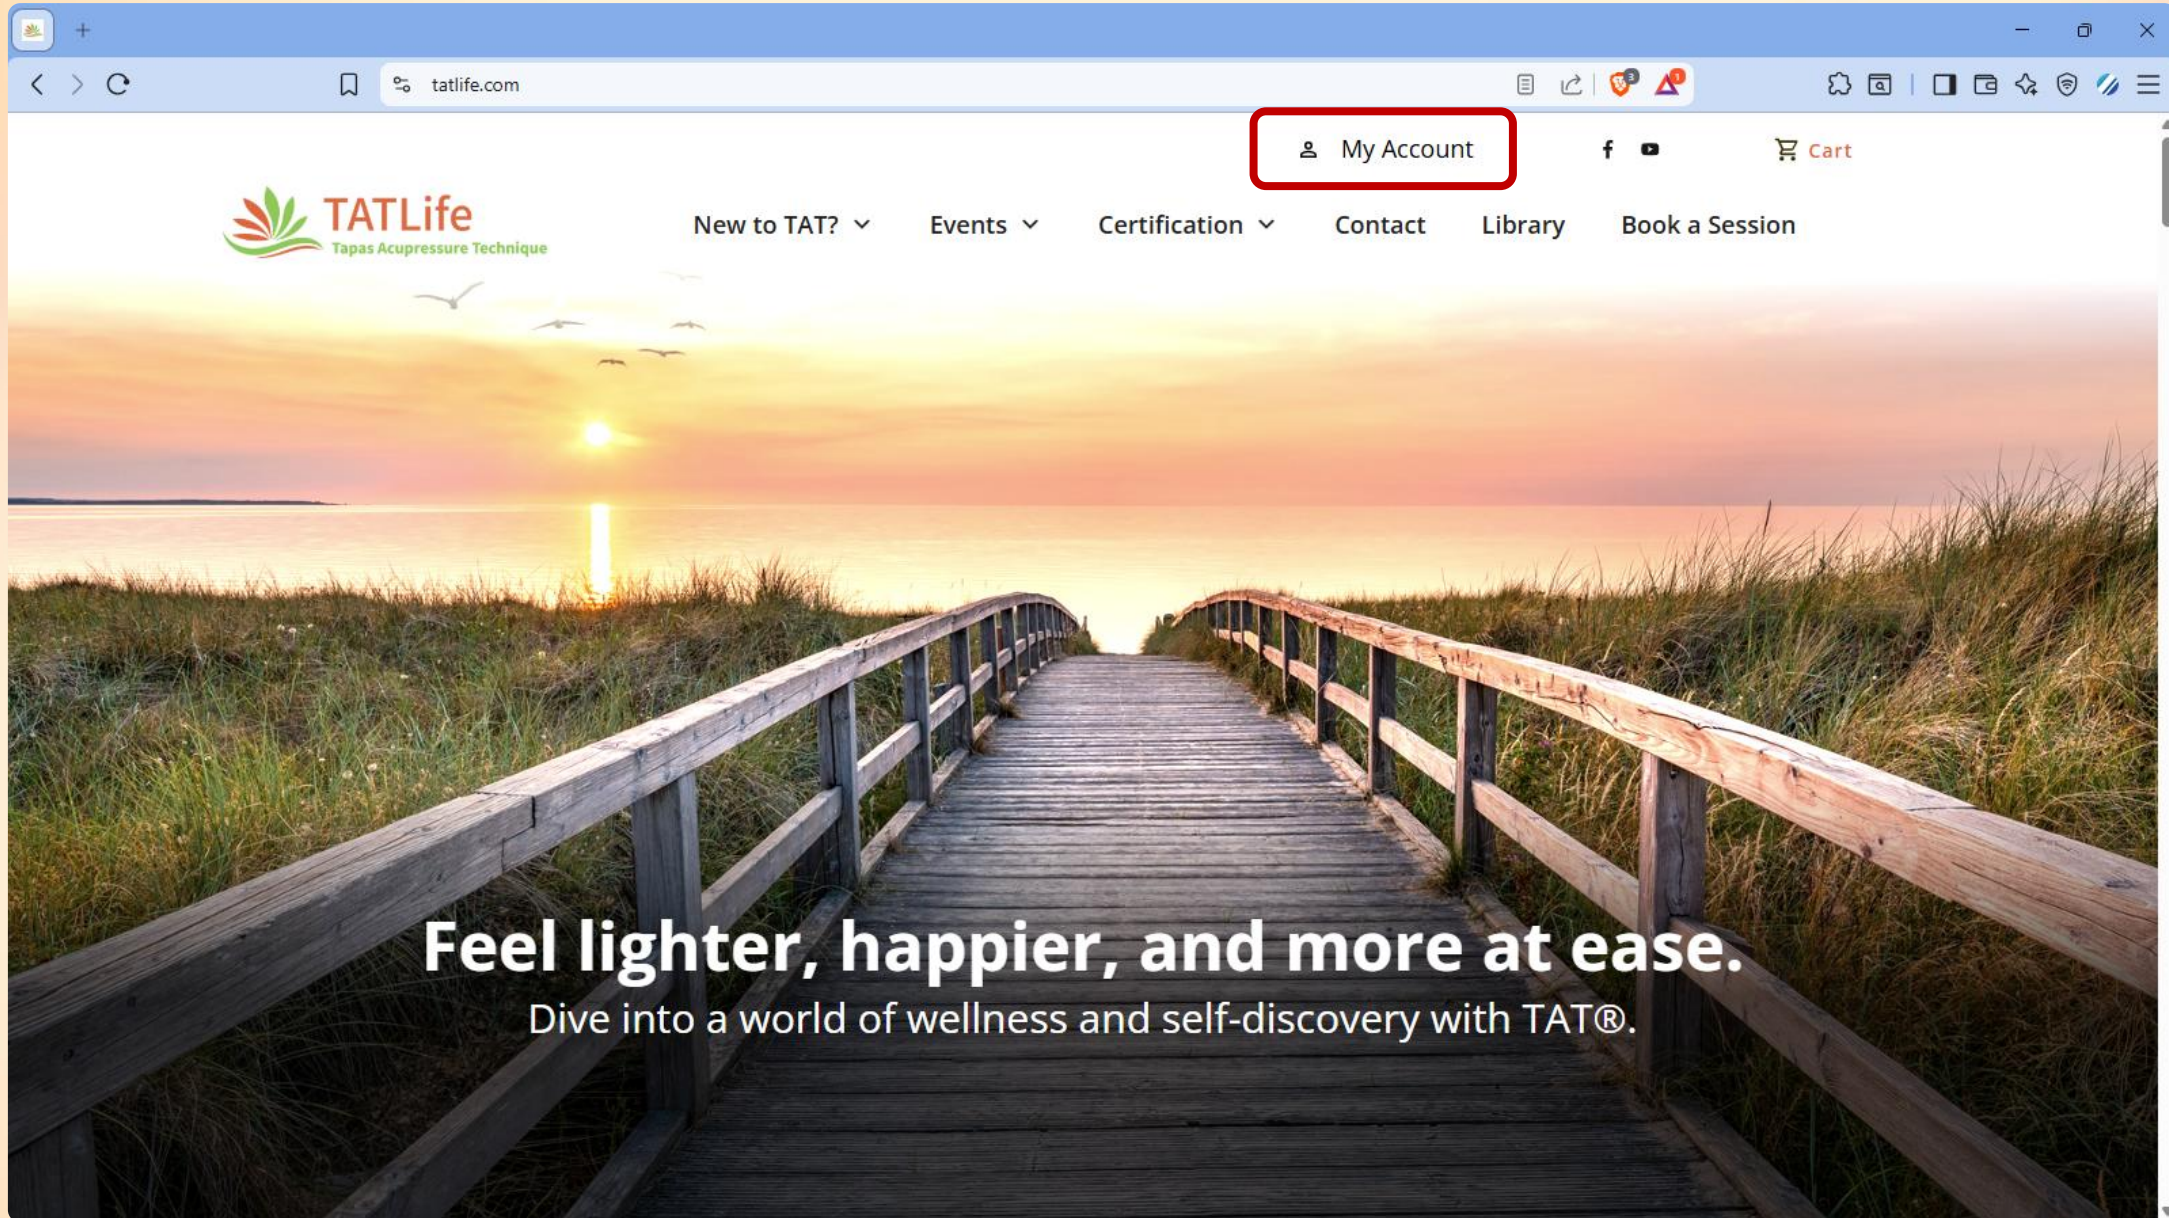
tatlife.com

My Account

Cart

TATLife
Tapas Acupressure Technique

New to TAT?
Events
Certification
Contact
Library
Book a Session

Feel lighter, happier, and more at ease.
Dive into a world of wellness and self-discovery with TAT®.